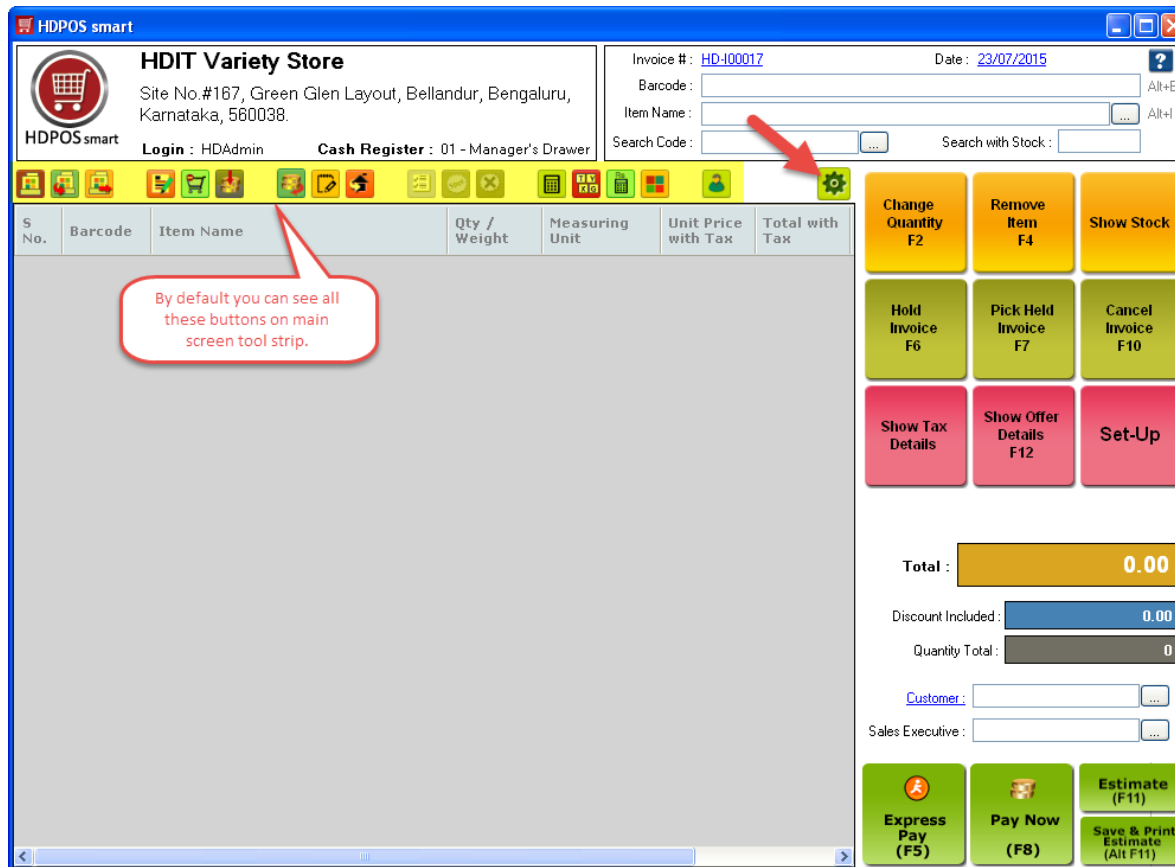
HDPOS smart

HDPOS smart

HDIT Variety Store

Site No.#167, Green Glen Layout, Bellandur, Bengaluru, Karnataka, 560038.

Login : HDAdmin Cash Register : 01 - Manager's Drawer

Invoice # : HD-I00017 Date : 23/07/2015

Barcode : Alt+E

Item Name : ... Alt+I

Search Code : ... Search with Stock :

| S No. | Barcode | Item Name | Qty / Weight | Measuring Unit | Unit Price with Tax | Total with Tax |
|---|---|---|---|---|---|---|

By default you can see all these buttons on main screen tool strip.

Change Quantity F2

Remove Item F4

Show Stock

Hold Invoice F6

Pick Held Invoice F7

Cancel Invoice F10

Show Tax Details

Show Offer Details F12

Set-Up

Total : 0.00

Discount Included : 0.00

Quantity Total : 0

Customer : ...

Sales Executive : ...

Express Pay (F5)

Pay Now (F8)

Estimate (F11)

Save & Print Estimate (Alt F11)